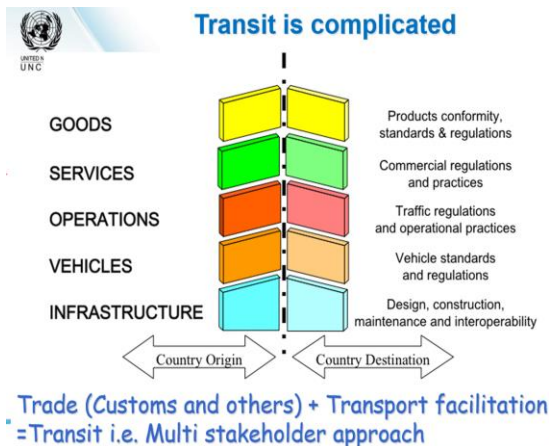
UNITED N
UNC

Transit is complicated

GOODS

Products conformity, standards & regulations

SERVICES

Commercial regulations and practices

OPERATIONS

Traffic regulations and operational practices

VEHICLES

Vehicle standards and regulations

INFRASTRUCTURE

Design, construction, maintenance and interoperability

Country Origin

Country Destination

Trade (Customs and others) + Transport facilitation =Transit i.e. Multi stakeholder approach